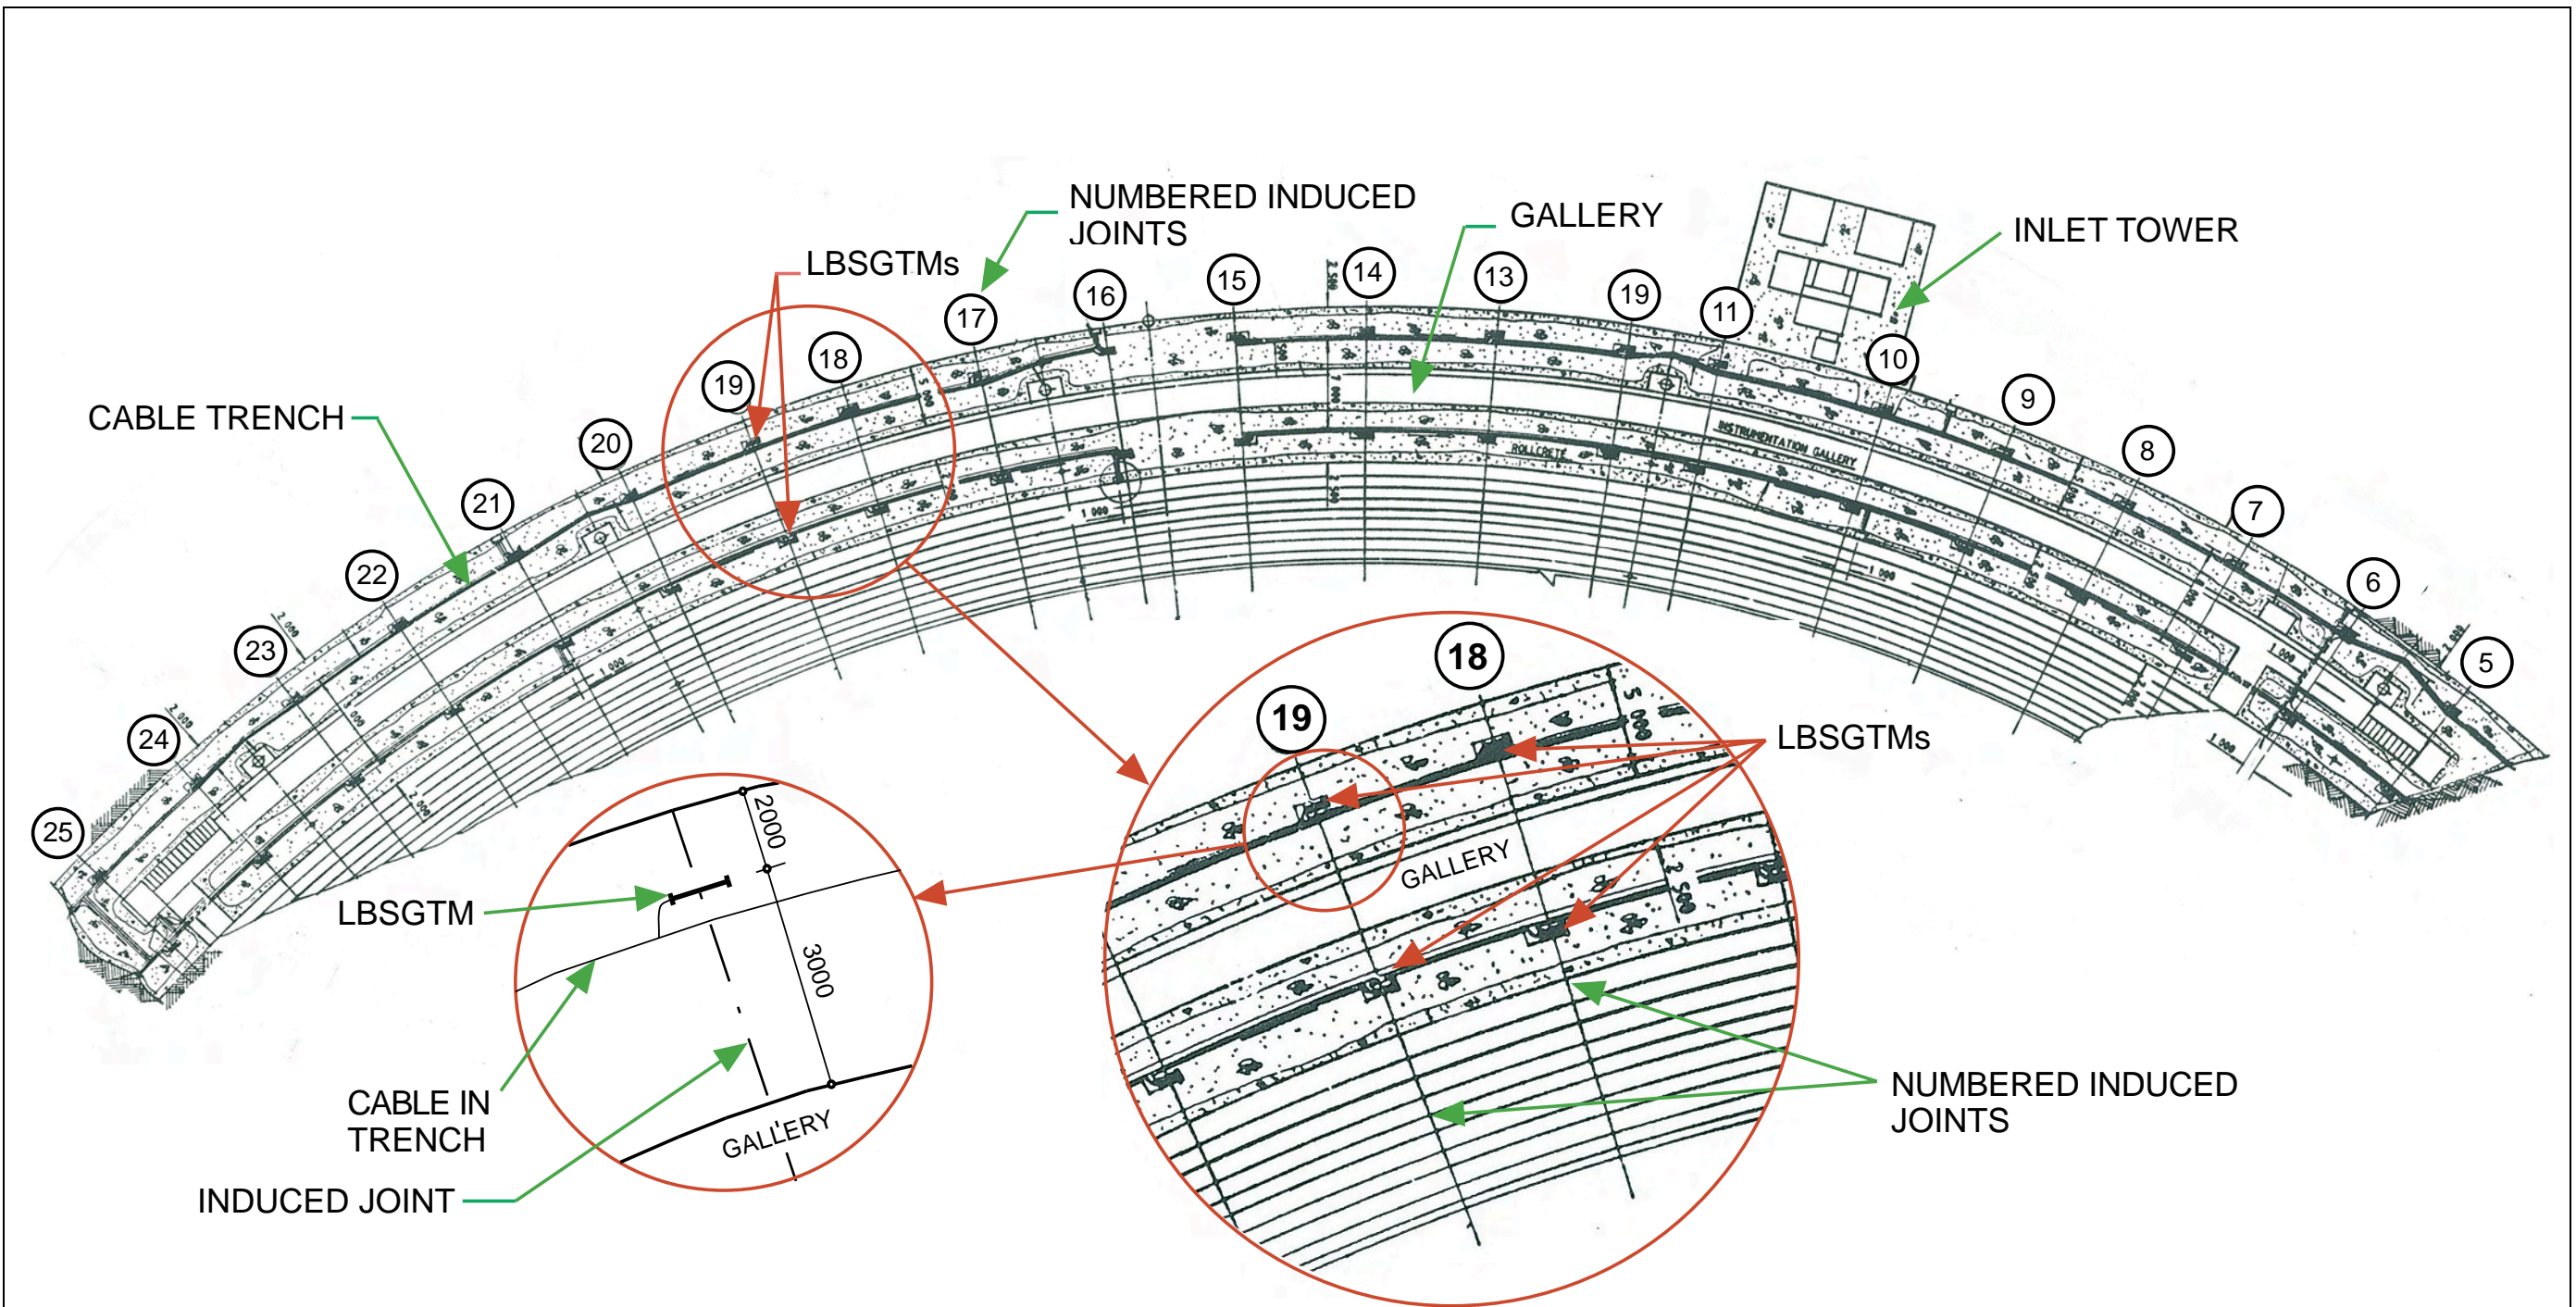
NUMBERED INDUCED JOINTS

GALLERY

INLET TOWER

LBSGTMs

CABLE TRENCH

17 16 15 14 13 19 11 10 9 8 7 6 5

18 19 20 21 22 23 24 25

INSTRUMENTATION GALLERY

ROLLCRETE

18

19

LBSGTMs

GALLERY

NUMBERED INDUCED JOINTS

LBSGTM

2000

3000

GALLERY

CABLE IN TRENCH

INDUCED JOINT